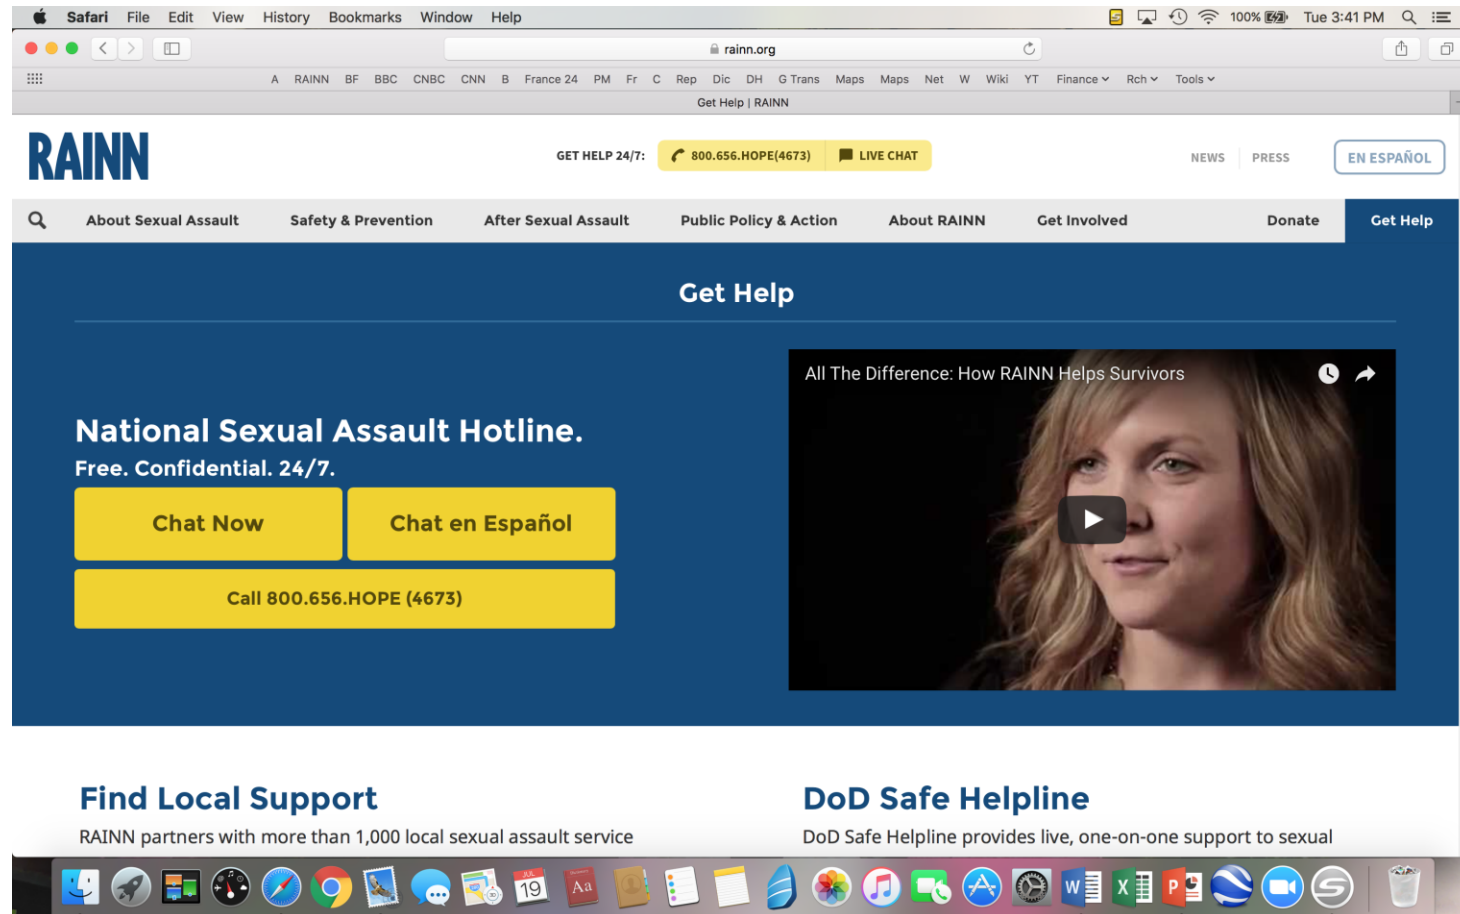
Safari File Edit View History Bookmarks Window Help

100% Tue 3:41 PM

rainn.org

A RAINN BF BBC CNBC CNN B France 24 PM Fr C Rep Dic DH G Trans Maps Maps Net W Wiki YT Finance Rch Tools

Get Help | RAINN

RAINN

GET HELP 24/7: 800.656.HOPE(4673) LIVE CHAT

NEWS PRESS EN ESPAÑOL

About Sexual Assault Safety & Prevention After Sexual Assault Public Policy & Action About RAINN Get Involved Donate Get Help

Get Help

National Sexual Assault Hotline.

Free. Confidential. 24/7.

Chat Now

Chat en Español

Call 800.656.HOPE (4673)

All The Difference: How RAINN Helps Survivors

Find Local Support

RAINN partners with more than 1,000 local sexual assault service

DoD Safe Helpline

DoD Safe Helpline provides live, one-on-one support to sexual

19